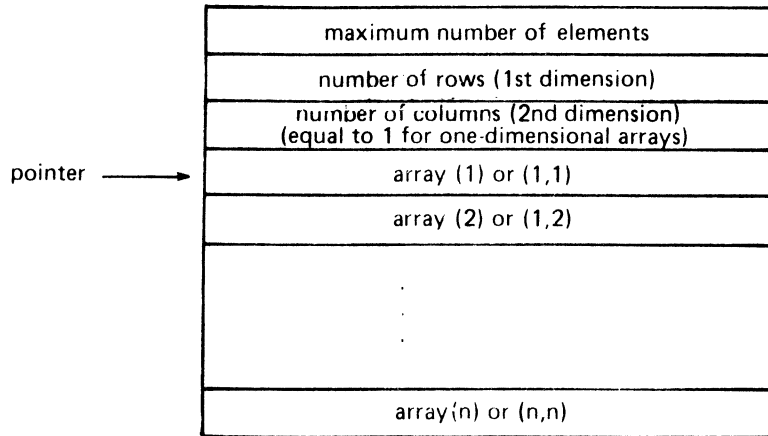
maximum number of elements

number of rows (1st dimension)

number of columns (2nd dimension)
(equal to 1 for one-dimensional arrays)

pointer

array (1) or (1,1)

array (2) or (1,2)

.
.
.

array (n) or (n,n)